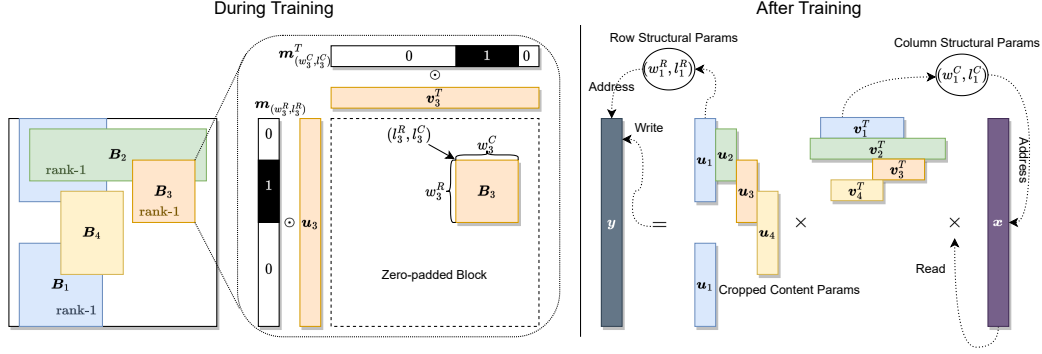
During Training

After Training

$B_2$

rank-1

$B_3$

rank-1

$B_4$

$B_1$

rank-1

$m^T_{(w^C_3, l^C_3)}$

0

1

0

$\odot$

$m_{(w^R_3, l^R_3)}$

$v^T_3$

0

1

0

$\odot$

$u_3$

$(l^R_3, l^C_3)$

$w^C_3$

$w^R_3$

$B_3$

Zero-padded Block

Row Structural Params

$(w^R_1, l^R_1)$

Address

Write

$y$

$=$

$u_1$

$u_2$

$u_3$

$u_4$

$u_1$

Cropped Content Params

$\times$

Column Structural Params

$(w^C_1, l^C_1)$

$v^T_1$

$v^T_2$

$v^T_3$

$v^T_4$

$\times$

Read

$x$

Address